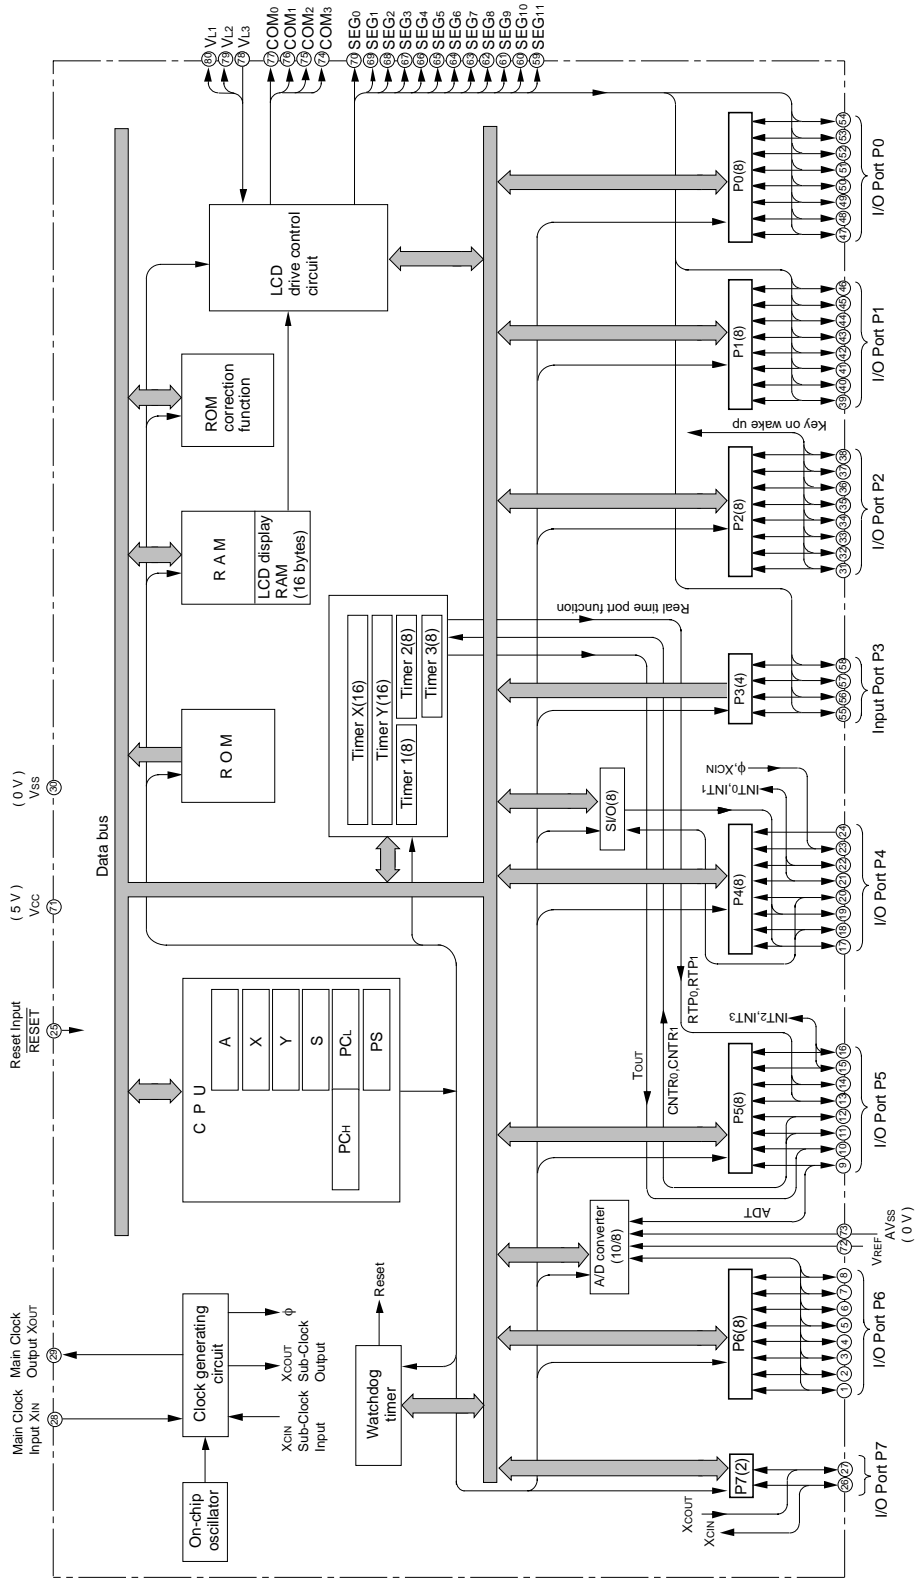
Main Clock Input $X_{IN}$ 28
Main Clock Output $X_{OUT}$ 29
Reset Input RESET 25
(5 V) $V_{CC}$ 71
(0 V) $V_{SS}$ 30
80 $V_{L1}$
79 $V_{L2}$
78 $V_{L3}$
77 $COM_0$
76 $COM_1$
75 $COM_2$
74 $COM_3$
70 $SEG_0$
69 $SEG_1$
68 $SEG_2$
67 $SEG_3$
66 $SEG_4$
65 $SEG_5$
64 $SEG_6$
63 $SEG_7$
62 $SEG_8$
61 $SEG_9$
60 $SEG_{10}$
59 $SEG_{11}$

On-chip oscillator
Clock generating circuit
$\phi$
$X_{CIN}$ Sub-Clock Input
$X_{COUT}$ Sub-Clock Output
Watchdog timer
Reset
C P U
A
X
Y
S
$PC_H$
$PC_L$
PS
Data bus
ROM
RAM
LCD display RAM (16 bytes)
ROM correction function
LCD drive control circuit
Timer X(16)
Timer Y(16)
Timer 1(8)
Timer 2(8)
Timer 3(8)
Real time port function
SI/O(8)
A/D converter (10/8)
ADT
$T_{OUT}$
$CNTR_0$,$CNTR_1$
$RTP_0$,$RTP_1$
$INT_2$,$INT_3$
$INT_0$,$INT_1$
$\phi$,$X_{CIN}$
Key on wake up

$X_{COUT}$
$X_{CIN}$
P7(2)
26 27
I/O Port P7
P6(8)
1 2 3 4 5 6 7 8
I/O Port P6
72 $V_{REF}$
73 $AV_{SS}$ (0 V)
P5(8)
9 10 11 12 13 14 15 16
I/O Port P5
P4(8)
17 18 19 20 21 22 23 24
I/O Port P4
P3(4)
55 56 57 58
Input Port P3
P2(8)
31 32 33 34 35 36 37 38
I/O Port P2
P1(8)
39 40 41 42 43 44 45 46
I/O Port P1
P0(8)
47 48 49 50 51 52 53 54
I/O Port P0